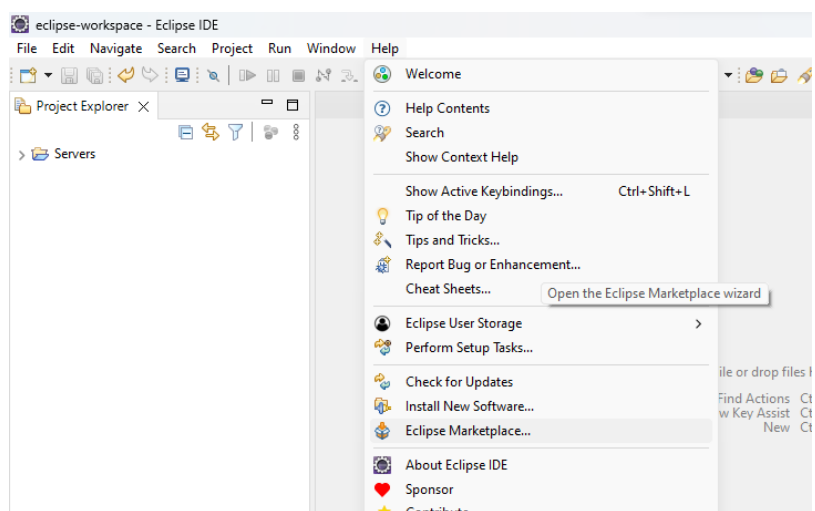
eclipse-workspace - Eclipse IDE

File Edit Navigate Search Project Run Window Help

Project Explorer

Servers

Welcome

Help Contents
Search
Show Context Help

Show Active Keybindings... Ctrl+Shift+L
Tip of the Day
Tips and Tricks...
Report Bug or Enhancement...
Cheat Sheets...

Open the Eclipse Marketplace wizard

Eclipse User Storage
Perform Setup Tasks...

Check for Updates
Install New Software...
Eclipse Marketplace...

About Eclipse IDE
Sponsor
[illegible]

ile or drop files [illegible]
Find Actions Ct
w Key Assist Ct
New Ct